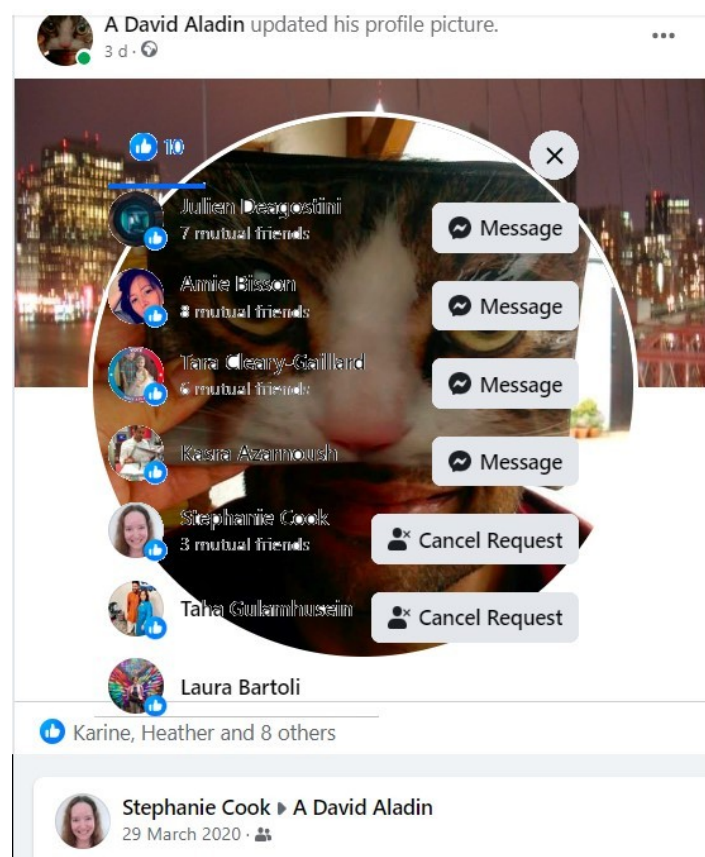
A David Aladin updated his profile picture.
3 d ·

10

Julien Deagostini
7 mutual friends
Message

Amie Bisson
8 mutual friends
Message

Tara Cleary-Gaillard
6 mutual friends
Message

Kasra Azarnoush
Message

Stephanie Cook
3 mutual friends
Cancel Request

Taha Gulamhusein
Cancel Request

Laura Bartoli

Karine, Heather and 8 others

Stephanie Cook ▸ A David Aladin
29 March 2020 ·